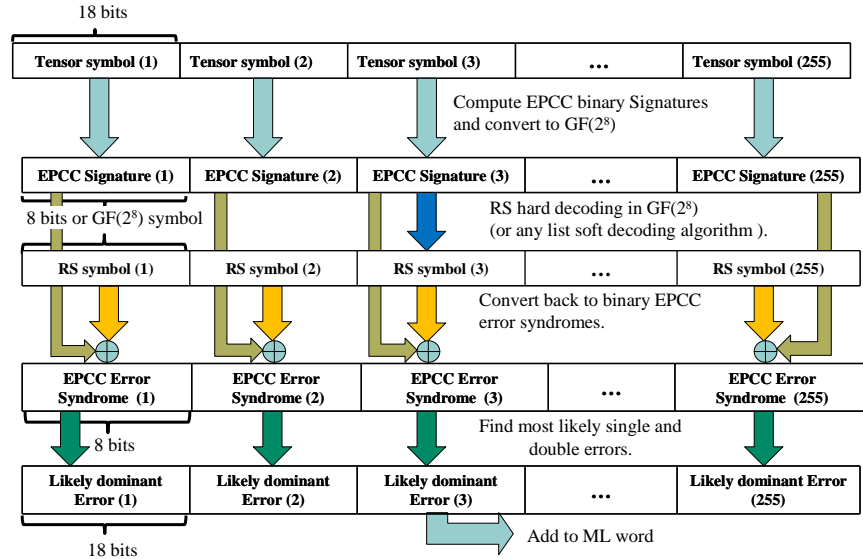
18 bits

| Tensor symbol (1) | Tensor symbol (2) | Tensor symbol (3) | ... | Tensor symbol (255) |
|---|---|---|---|---|

Compute EPCC binary Signatures and convert to GF($2^8$)

| EPCC Signature (1) | EPCC Signature (2) | EPCC Signature (3) | ... | EPCC Signature (255) |
|---|---|---|---|---|

8 bits or GF($2^8$) symbol

RS hard decoding in GF($2^8$) (or any list soft decoding algorithm ).

| RS symbol (1) | RS symbol (2) | RS symbol (3) | ... | RS symbol (255) |
|---|---|---|---|---|

Convert back to binary EPCC error syndromes.

| EPCC Error Syndrome (1) | EPCC Error Syndrome (2) | EPCC Error Syndrome (3) | ... | EPCC Error Syndrome (255) |
|---|---|---|---|---|

8 bits

Find most likely single and double errors.

| Likely dominant Error (1) | Likely dominant Error (2) | Likely dominant Error (3) | ... | Likely dominant Error (255) |
|---|---|---|---|---|

18 bits

Add to ML word